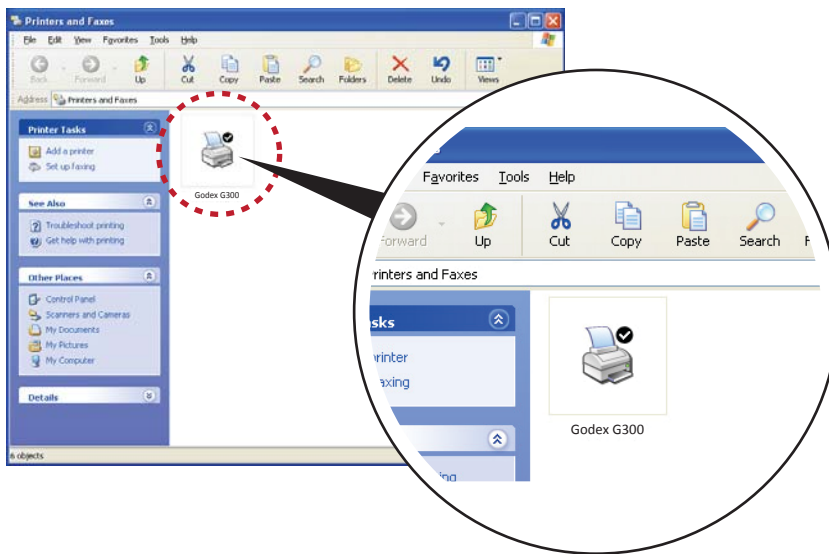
Printers and Faxes

File Edit View Favorites Tools Help

Back Forward Up Cut Copy Paste Search Folders Delete Undo Views

Address Printers and Faxes

Printer Tasks
Add a printer
Set up faxing

See Also
Troubleshoot printing
Get help with printing

Other Places
Control Panel
Scanners and Cameras
My Documents
My Pictures
My Computer

Details

6 objects

Godex G300

Favorites Tools Help

Forward Up Cut Copy Paste Search F

rinters and Faxes

sks
printer
axing

Godex G300